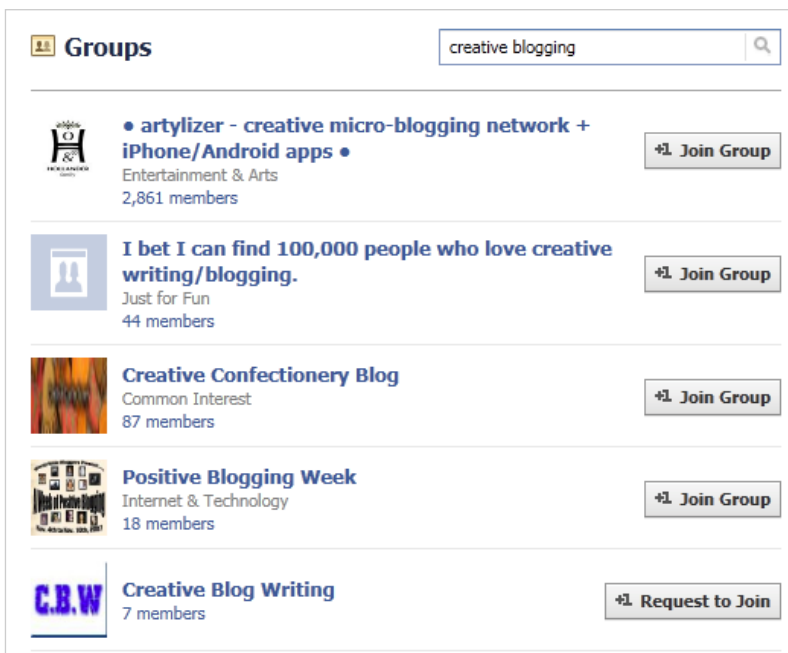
Groups

creative blogging

● artylizer - creative micro-blogging network + iPhone/Android apps ●
Entertainment & Arts
2,861 members
+1 Join Group

I bet I can find 100,000 people who love creative writing/blogging.
Just for Fun
44 members
+1 Join Group

Creative Confectionery Blog
Common Interest
87 members
+1 Join Group

Positive Blogging Week
Internet & Technology
18 members
+1 Join Group

C.B.W
Creative Blog Writing
7 members
+1 Request to Join